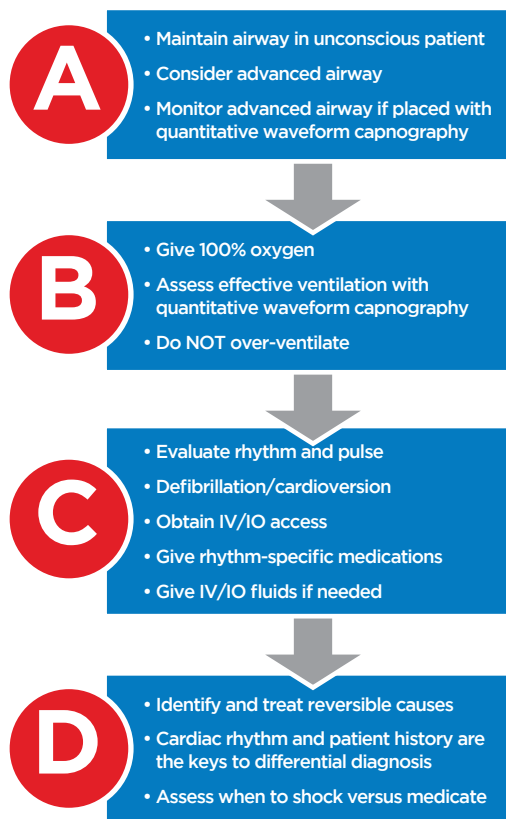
A

• Maintain airway in unconscious patient
• Consider advanced airway
• Monitor advanced airway if placed with quantitative waveform capnography

B

• Give 100% oxygen
• Assess effective ventilation with quantitative waveform capnography
• Do NOT over-ventilate

C

• Evaluate rhythm and pulse
• Defibrillation/cardioversion
• Obtain IV/IO access
• Give rhythm-specific medications
• Give IV/IO fluids if needed

D

• Identify and treat reversible causes
• Cardiac rhythm and patient history are the keys to differential diagnosis
• Assess when to shock versus medicate